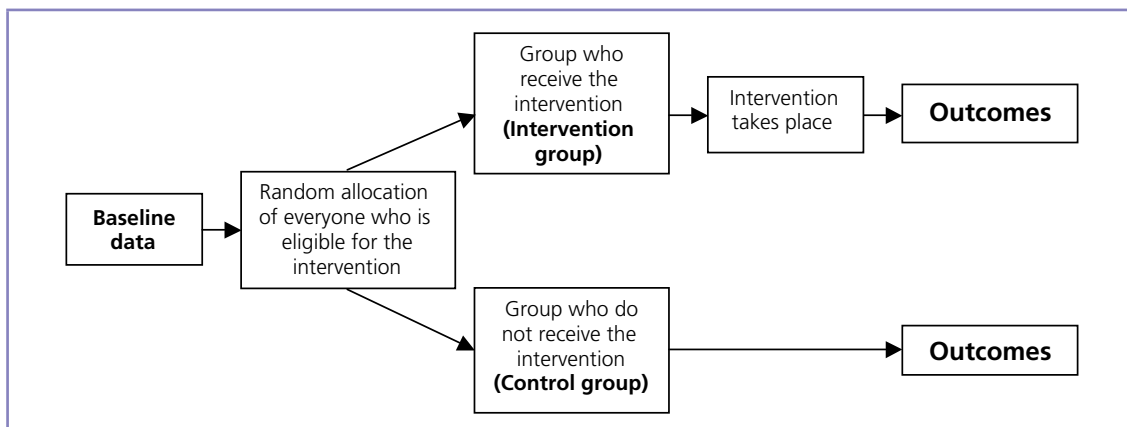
Baseline data

Random allocation of everyone who is eligible for the intervention

Group who receive the intervention **(Intervention group)**

Intervention takes place

**Outcomes**

Group who do not receive the intervention **(Control group)**

**Outcomes**